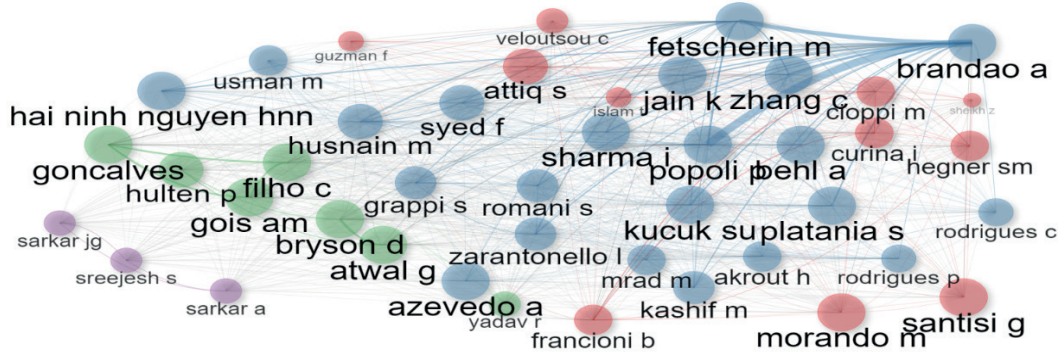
guzman f
veloutsou c
fetscherin m
brandao a
usman m
attiq s
jain k zhang c
islam t
shaikh z
hai ninh nguyen hnn
syed f
cioppi m
husnain m
curina i
sharma i
goncalves
hulten p
filho c
popoli p
behl a
hegner sm
grappi s
romani s
gois am
sarkar jg
kucuk su
platania s
rodrigues c
bryson d
zarantonello l
sreejesh s
atwal g
mrad m
akrout h
rodrigues p
sarkar a
azevedo a
kashif m
santisi g
yadav r
morando m
francioni b